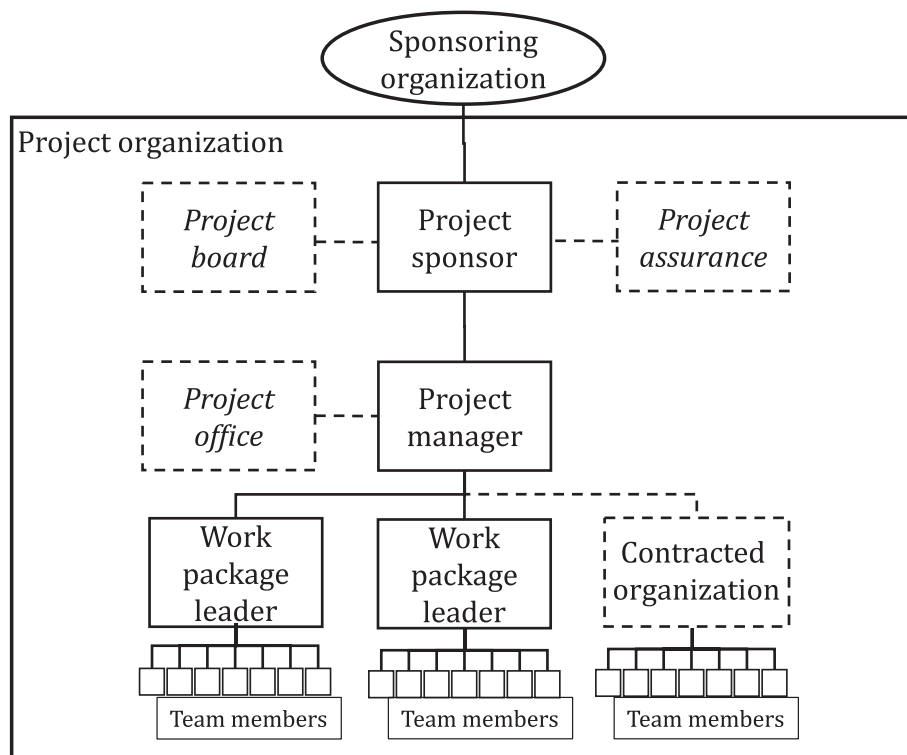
Sponsoring organization

Project organization

Project board

Project sponsor

Project assurance

Project office

Project manager

Work package leader

Work package leader

Contracted organization

Team members

Team members

Team members